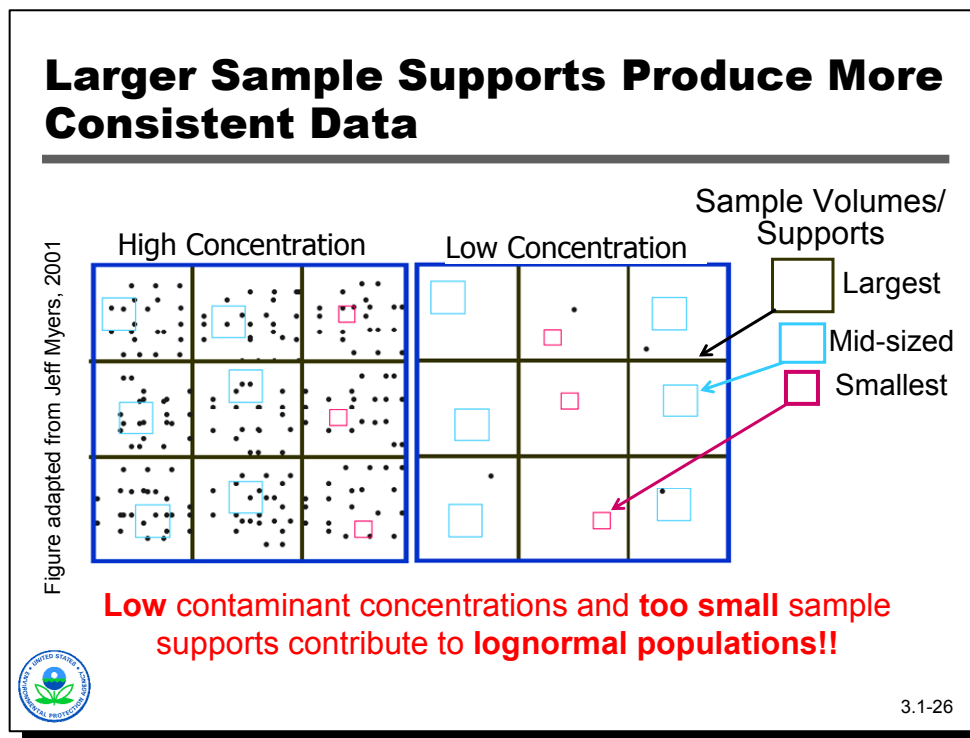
Larger Sample Supports Produce More Consistent Data

Figure adapted from Jeff Myers, 2001

High Concentration

Low Concentration

Sample Volumes/ Supports

Largest

Mid-sized

Smallest

**Low** contaminant concentrations and **too small** sample supports contribute to **lognormal populations!!**

UNITED STATES ENVIRONMENTAL PROTECTION AGENCY

3.1-26